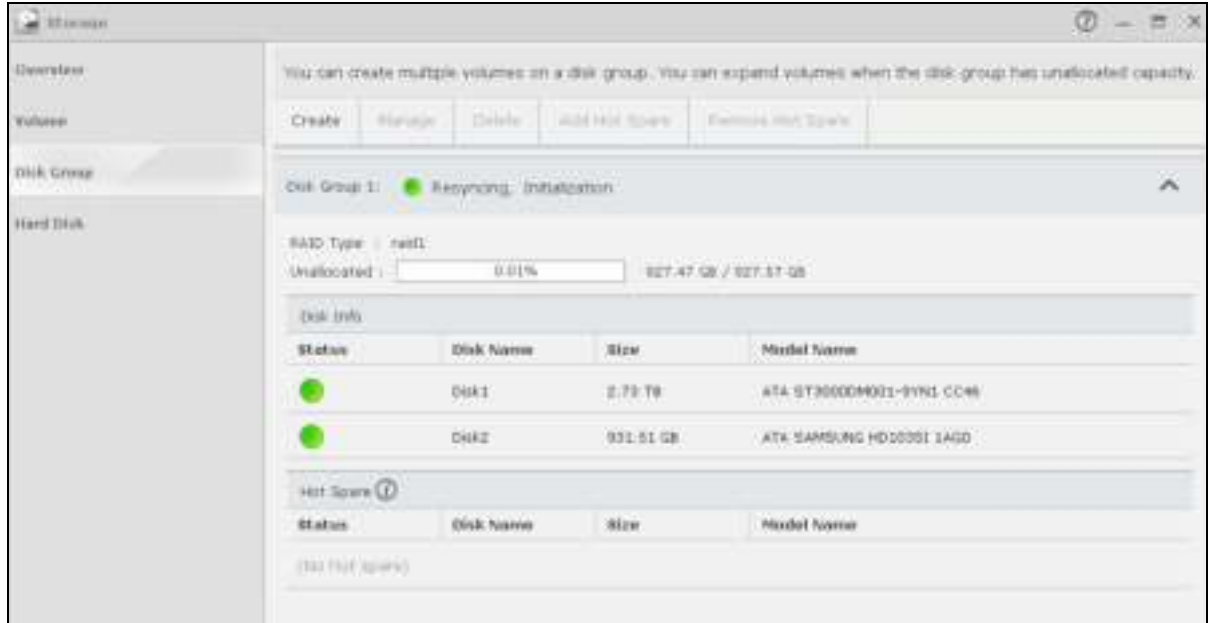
Storage

Overview

Volume

Disk Group

Hard Disk

You can create multiple volumes on a disk group. You can expand volumes when the disk group has unallocated capacity.

Create | Manage | Delete | Add Hot Spare | Remove Hot Spare

Disk Group 1: Resyncing. Initialization

RAID Type : raid1

Unallocated : 0.01% 927.47 GB / 927.57 GB

Disk Info

| Status | Disk Name | Size | Model Name |
|---|---|---|---|
| | Disk1 | 2.73 TB | ATA ST3000DM001-9YN1 CC46 |
| | Disk2 | 931.51 GB | ATA SAMSUNG HD103SI 1AG0 |

Hot Spare

| Status | Disk Name | Size | Model Name |
|---|---|---|---|
| (No Hot Spare) | | | |